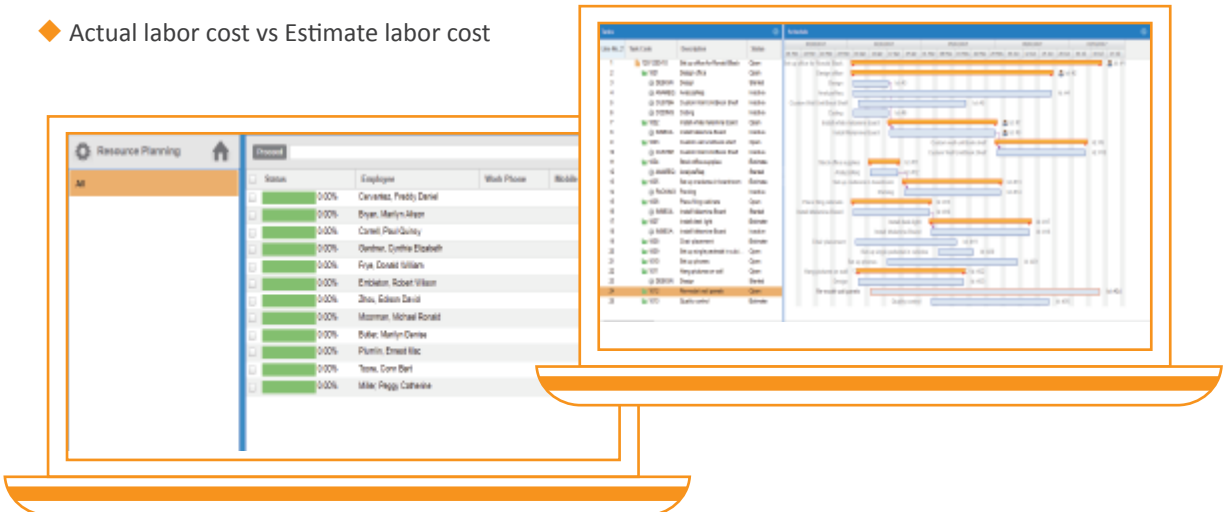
Actual labor cost vs Estimate labor cost

Resource Planning

All

Proceed

| | Status | | Employee | Work Phone | Mobile |
|---|---|---|---|---|---|
| | | 0.00% | Cervantez, Freddy Daniel | | |
| | | 0.00% | Bryan, Marilyn Alison | | |
| | | 0.00% | Cornell, Paul Quincy | | |
| | | 0.00% | Gardner, Cynthia Elizabeth | | |
| | | 0.00% | Frye, Donald William | | |
| | | 0.00% | Embleton, Robert Wilson | | |
| | | 0.00% | Zhou, Edison David | | |
| | | 0.00% | Moorman, Michael Ronald | | |
| | | 0.00% | Butler, Marilyn Denise | | |
| | | 0.00% | Plumlin, Ernest Mac | | |
| | | 0.00% | Toone, Conn Bert | | |
| | | 0.00% | Miller, Peggy Catherine | | |

Tasks

Line No. | Task Code | Description | Status

Schedule

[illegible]